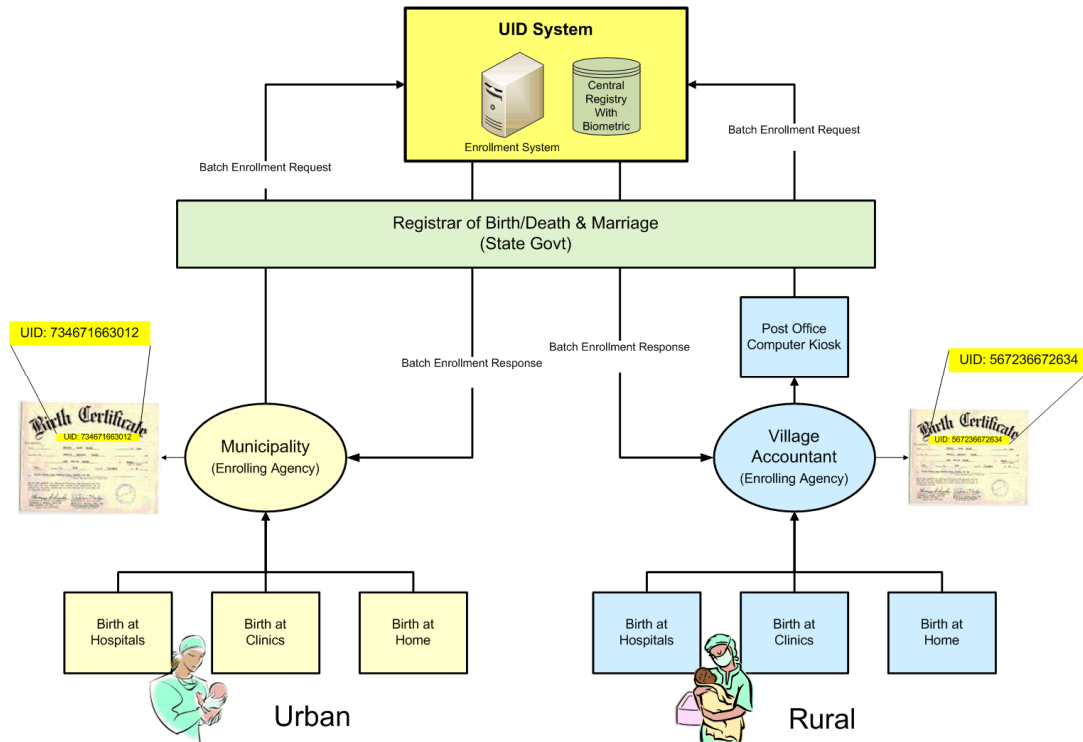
UID System

Enrollment System

Central Registry With Biometric

Batch Enrollment Request

Batch Enrollment Request

Registrar of Birth/Death & Marriage
(State Govt)

Post Office Computer Kiosk

UID: 734671663012

Batch Enrollment Response

Batch Enrollment Response

UID: 567236672634

Birth Certificate
UID: 734671663012

Municipality
(Enrolling Agency)

Village Accountant
(Enrolling Agency)

Birth Certificate
UID: 567236672634

Birth at Hospitals

Birth at Clinics

Birth at Home

Birth at Hospitals

Birth at Clinics

Birth at Home

Urban

Rural